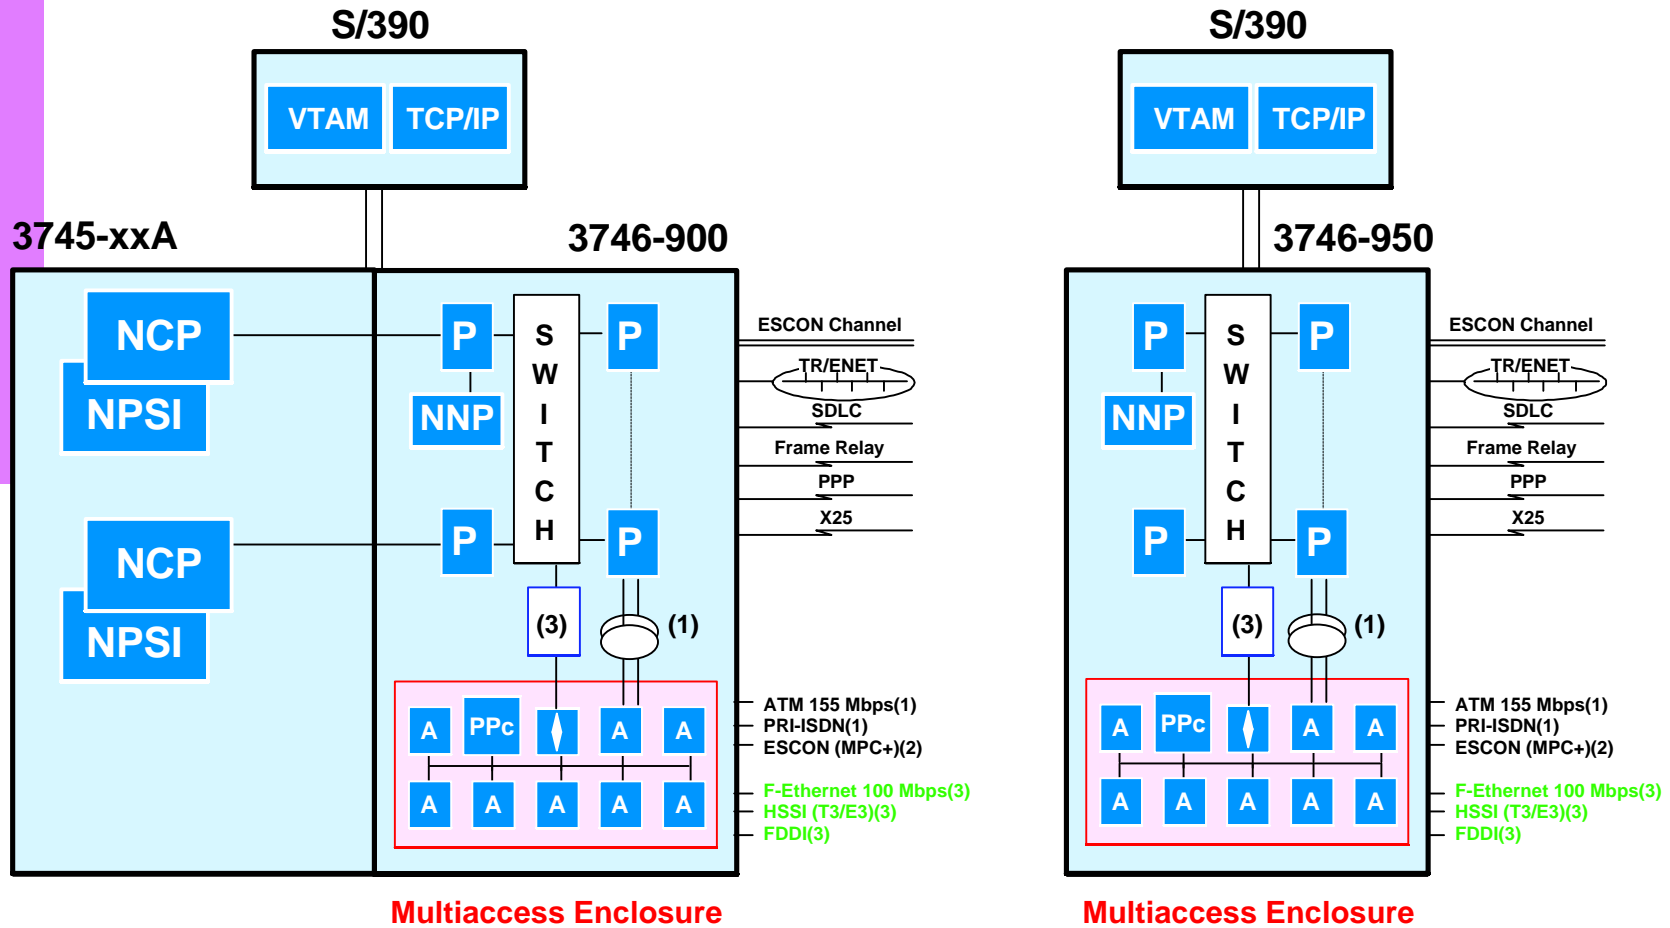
S/390

VTAM TCP/IP

3745-xxA

3746-900

NCP
NPSI

NCP
NPSI

P
NNP
P

S W I T C H

P
P

(3)
(1)

ESCON Channel
TR/ENET
SDLC
Frame Relay
PPP
X25

A PPc A A
A A A A A

ATM 155 Mbps(1)
PRI-ISDN(1)
ESCON (MPC+)(2)
F-Ethernet 100 Mbps(3)
HSSI (T3/E3)(3)
FDDI(3)

Multiaccess Enclosure

S/390

VTAM TCP/IP

3746-950

P
NNP
P

S W I T C H

P
P

(3)
(1)

ESCON Channel
TR/ENET
SDLC
Frame Relay
PPP
X25

A PPc A A
A A A A A

ATM 155 Mbps(1)
PRI-ISDN(1)
ESCON (MPC+)(2)
F-Ethernet 100 Mbps(3)
HSSI (T3/E3)(3)
FDDI(3)

Multiaccess Enclosure